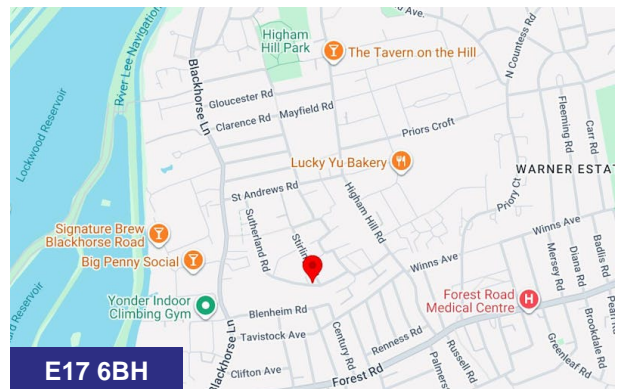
Higham Hill Park
The Tavern on the Hill
N Countess Rd
Ave
River Lee Navigation
Lockwood Reservoir
Blackhorse Ln
Gloucester Rd
Clarence Rd
Mayfield Rd
Priors Croft
Fleming Rd
Carr Rd
Lucky Yu Bakery
WARNER ESTAT
St Andrews Rd
Higham Hill Rd
Priory Ct
Sutherland Rd
Stirling
Winns Ave
Winns Ave
Signature Brew Blackhorse Road
Big Penny Social
Mersey Rd
Diana Rd
Badlis Rd
Pearl Rd
Forest Road Medical Centre
Yonder Indoor Climbing Gym
Blenheim Rd
Tavistock Ave
Century Rd
Renness Rd
Russell Rd
Greenleaf Rd
Brookdale Rd
Reservoir
Blackhorse Ln
Clifton Ave
Forest Rd
Palmerst
E17 6BH